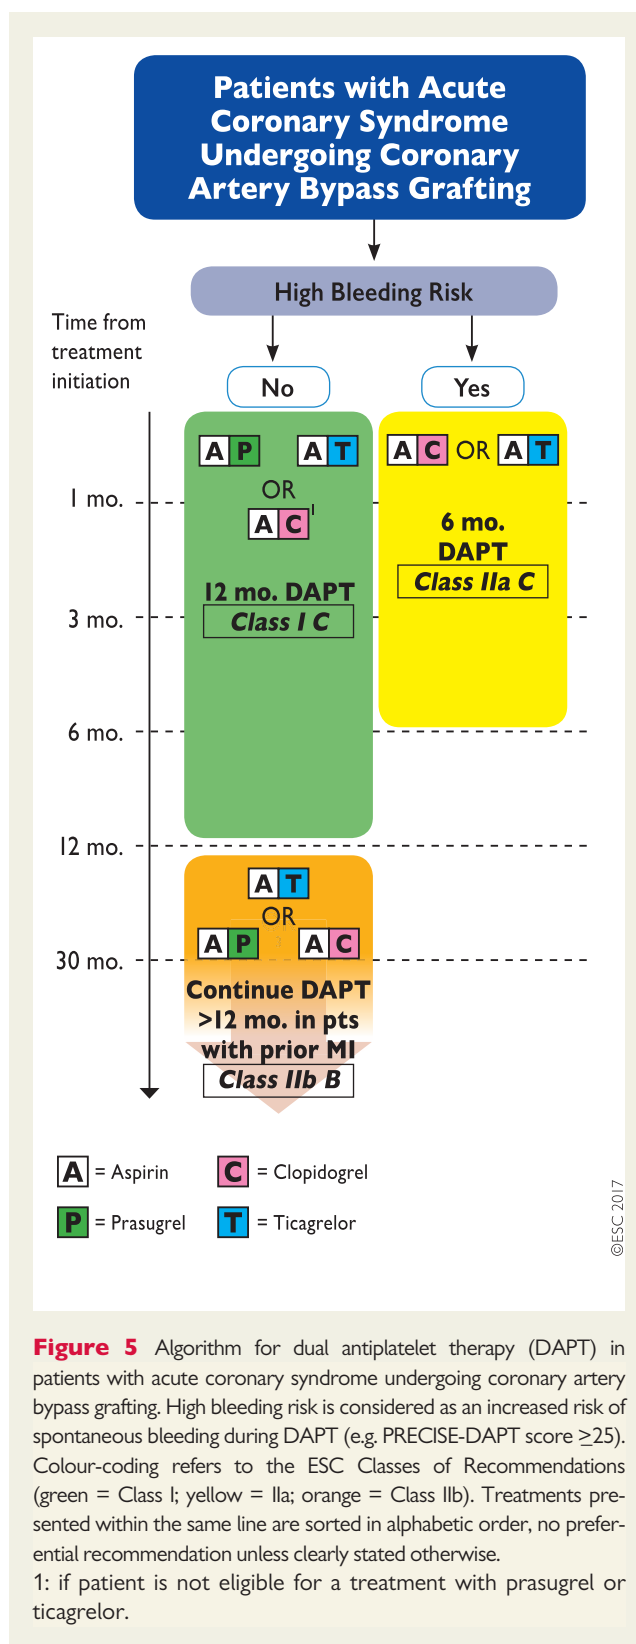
Patients with Acute Coronary Syndrome Undergoing Coronary Artery Bypass Grafting

High Bleeding Risk

Time from treatment initiation

No

Yes

A P A T
OR
A C $^1$

12 mo. DAPT
Class I C

A C OR A T

6 mo. DAPT
Class IIa C

1 mo.
3 mo.
6 mo.
12 mo.
30 mo.

A T
OR
A P A C

Continue DAPT >12 mo. in pts with prior MI
Class IIb B

A = Aspirin
C = Clopidogrel
P = Prasugrel
T = Ticagrelor

©ESC 2017

Figure 5 Algorithm for dual antiplatelet therapy (DAPT) in patients with acute coronary syndrome undergoing coronary artery bypass grafting. High bleeding risk is considered as an increased risk of spontaneous bleeding during DAPT (e.g. PRECISE-DAPT score ≥25). Colour-coding refers to the ESC Classes of Recommendations (green = Class I; yellow = IIa; orange = Class IIb). Treatments presented within the same line are sorted in alphabetic order, no preferential recommendation unless clearly stated otherwise.
1: if patient is not eligible for a treatment with prasugrel or ticagrelor.